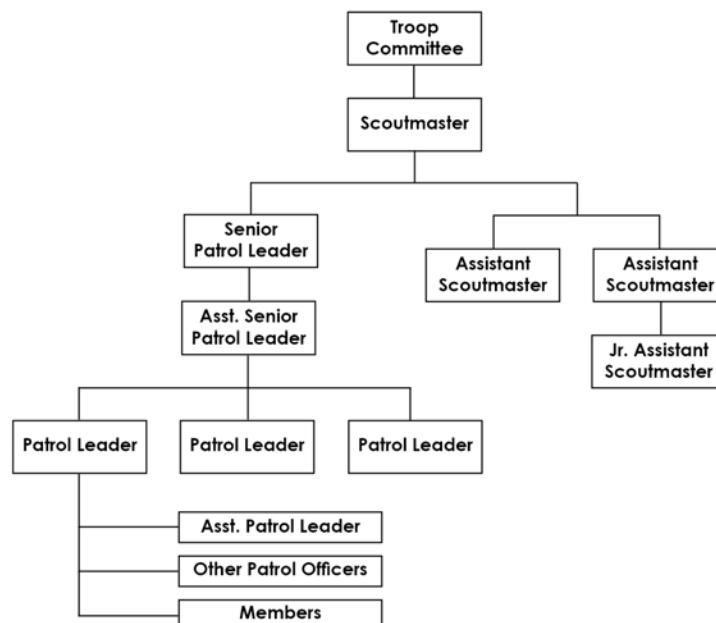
Troop Committee

Scoutmaster

Senior Patrol Leader

Assistant Scoutmaster

Assistant Scoutmaster

Asst. Senior Patrol Leader

Jr. Assistant Scoutmaster

Patrol Leader

Patrol Leader

Patrol Leader

Asst. Patrol Leader

Other Patrol Officers

Members